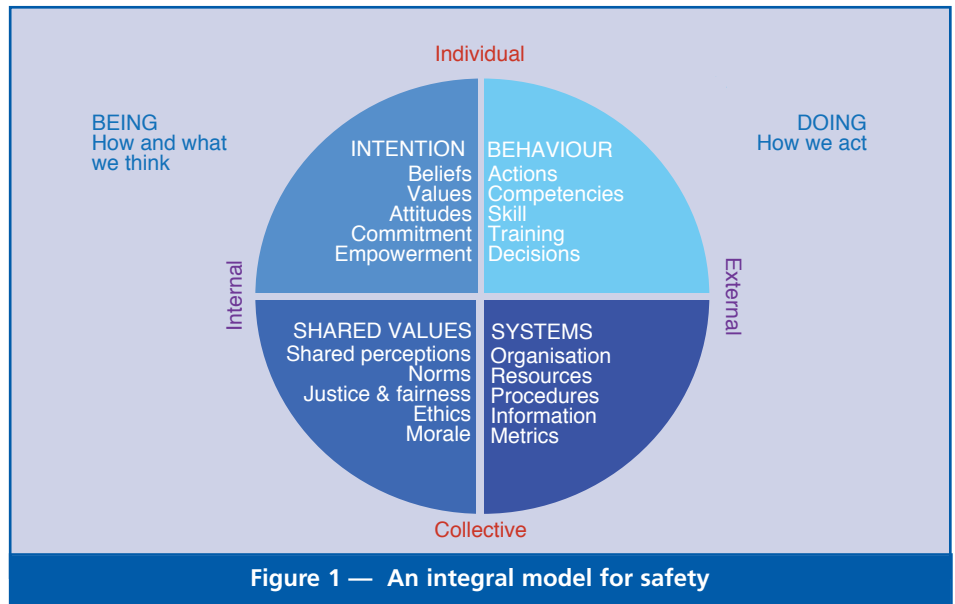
Individual

BEING
How and what we think

DOING
How we act

INTENTION
Beliefs
Values
Attitudes
Commitment
Empowerment

BEHAVIOUR
Actions
Competencies
Skill
Training
Decisions

Internal

External

SHARED VALUES
Shared perceptions
Norms
Justice & fairness
Ethics
Morale

SYSTEMS
Organisation
Resources
Procedures
Information
Metrics

Collective

Figure 1 — An integral model for safety